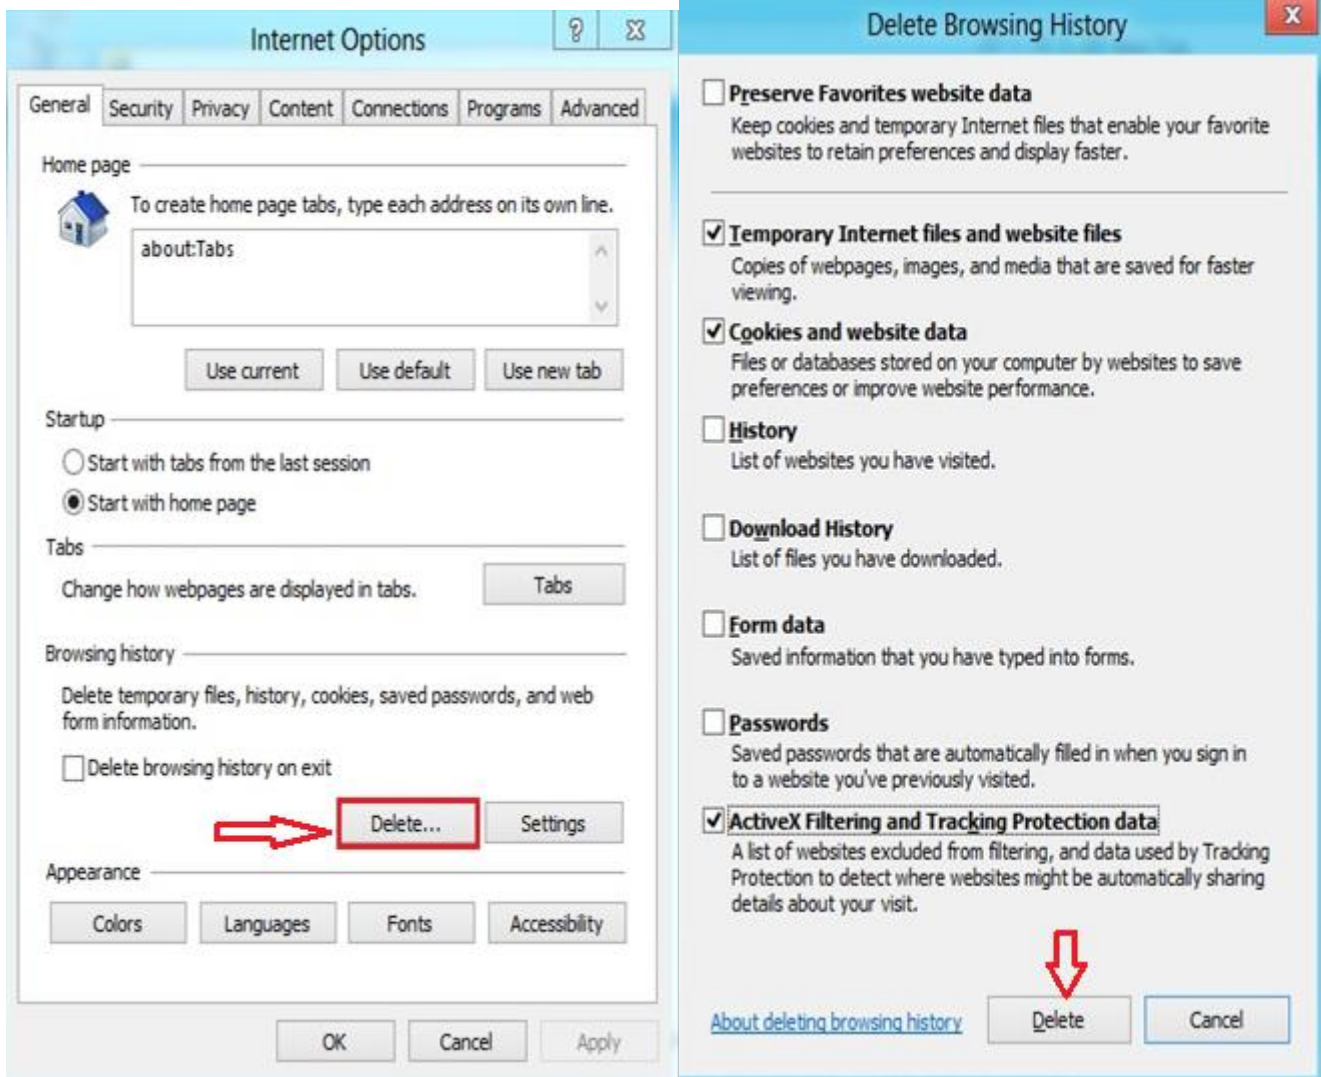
Internet Options

?
X

General | Security | Privacy | Content | Connections | Programs | Advanced

Home page

To create home page tabs, type each address on its own line.

about:Tabs

Use current
Use default
Use new tab

Startup

Start with tabs from the last session

Start with home page

Tabs

Change how webpages are displayed in tabs.

Tabs

Browsing history

Delete temporary files, history, cookies, saved passwords, and web form information.

Delete browsing history on exit

Delete...
Settings

Appearance

Colors
Languages
Fonts
Accessibility

OK
Cancel
Apply

Delete Browsing History

X

Preserve Favorites website data
Keep cookies and temporary Internet files that enable your favorite websites to retain preferences and display faster.

Temporary Internet files and website files
Copies of webpages, images, and media that are saved for faster viewing.

Cookies and website data
Files or databases stored on your computer by websites to save preferences or improve website performance.

History
List of websites you have visited.

Download History
List of files you have downloaded.

Form data
Saved information that you have typed into forms.

Passwords
Saved passwords that are automatically filled in when you sign in to a website you've previously visited.

ActiveX Filtering and Tracking Protection data
A list of websites excluded from filtering, and data used by Tracking Protection to detect where websites might be automatically sharing details about your visit.

About deleting browsing history

Delete
Cancel